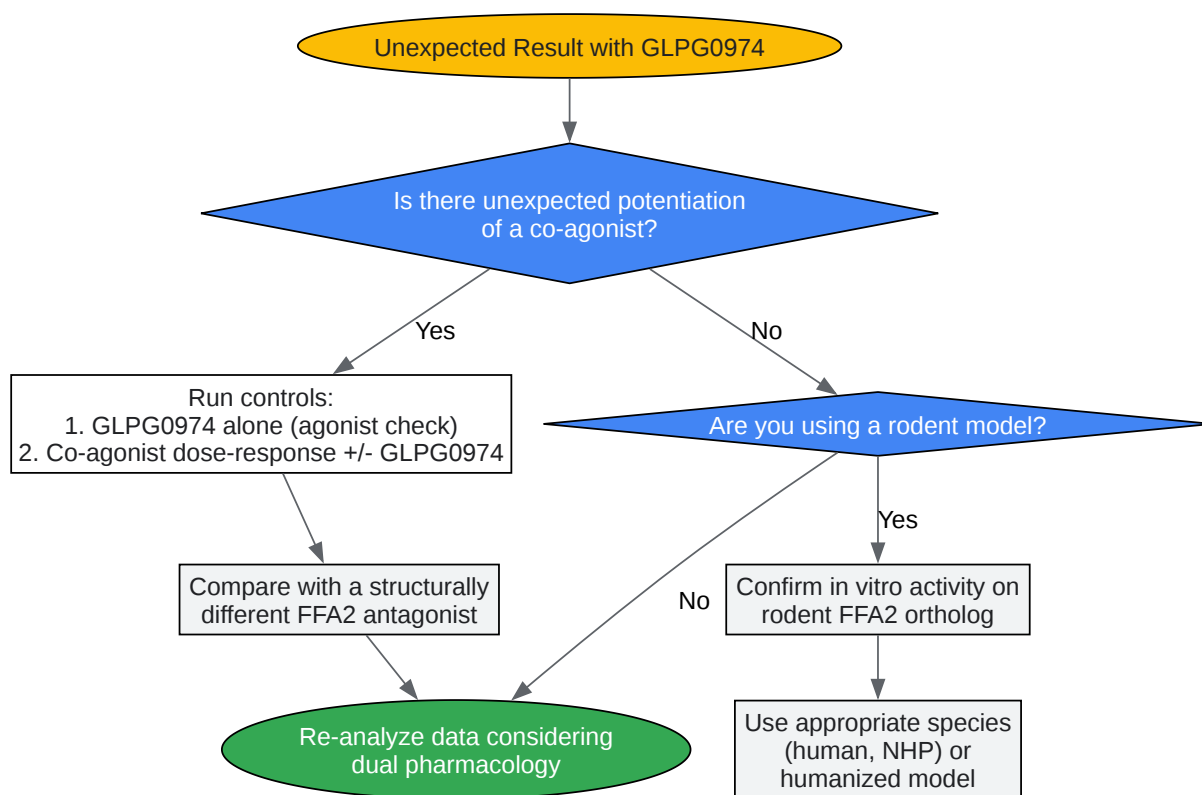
Unexpected Result with GLPG0974

Is there unexpected potentiation of a co-agonist?

Yes

No

Run controls:
1. GLPG0974 alone (agonist check)
2. Co-agonist dose-response +/- GLPG0974

Are you using a rodent model?

Yes

No

Compare with a structurally different FFA2 antagonist

Confirm in vitro activity on rodent FFA2 ortholog

Re-analyze data considering dual pharmacology

Use appropriate species (human, NHP) or humanized model